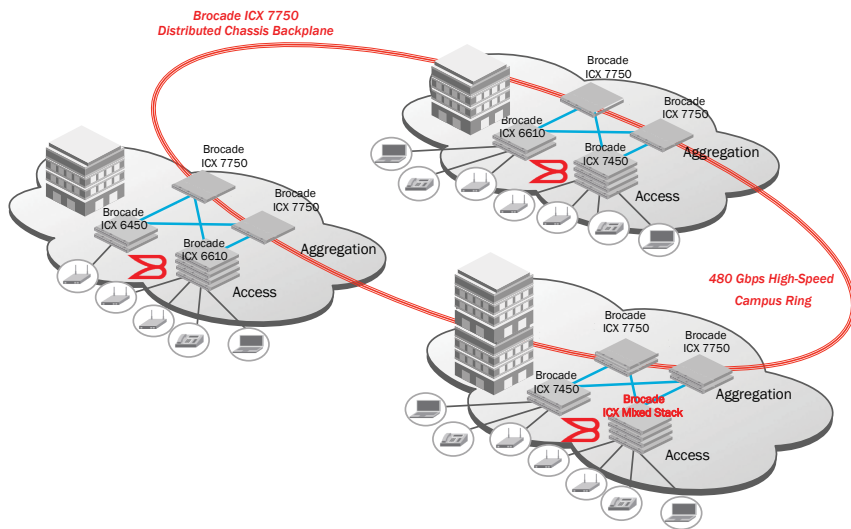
Brocade ICX 7750
Distributed Chassis Backplane

Brocade ICX 7750

Brocade ICX 7750

Brocade ICX 6610

Brocade ICX 7450

Aggregation

Access

Brocade ICX 7750

Brocade ICX 7750

Brocade ICX 6450

Brocade ICX 6610

Aggregation

Access

480 Gbps High-Speed Campus Ring

Brocade ICX 7750

Brocade ICX 7750

Brocade ICX 7450

Brocade ICX Mixed Stack

Aggregation

Access